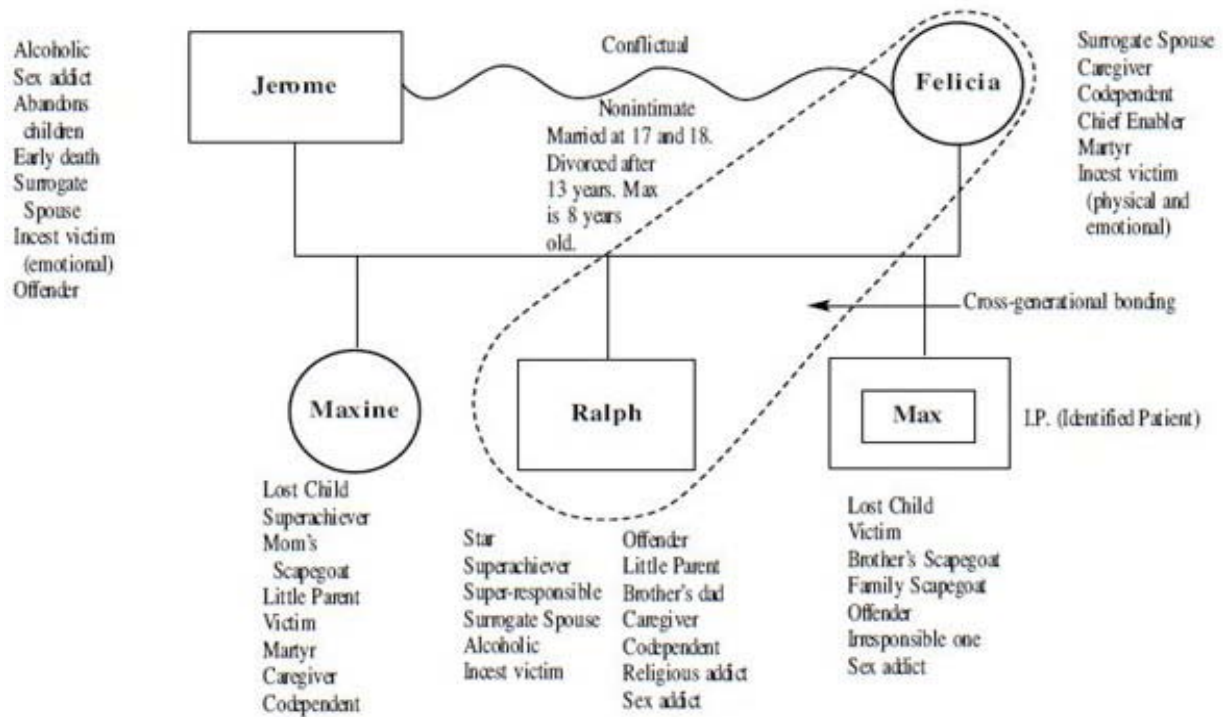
Alcoholic
Sex addict
Abandons children
Early death
Surrogate Spouse
Incest victim (emotional)
Offender

Jerome

Conflictual

Nonintimate
Married at 17 and 18.
Divorced after 13 years. Max is 8 years old.

Felicia

Surrogate Spouse
Caregiver
Codependent
Chief Enabler
Martyr
Incest victim (physical and emotional)

Cross-generational bonding

Maxine

Ralph

Max

I.P. (Identified Patient)

Lost Child
Superachiever
Mom's Scapegoat
Little Parent
Victim
Martyr
Caregiver
Codependent

Star
Superachiever
Super-responsible
Surrogate Spouse
Alcoholic
Incest victim

Offender
Little Parent
Brother's dad
Caregiver
Codependent
Religious addict
Sex addict

Lost Child
Victim
Brother's Scapegoat
Family Scapegoat
Offender
Irresponsible one
Sex addict